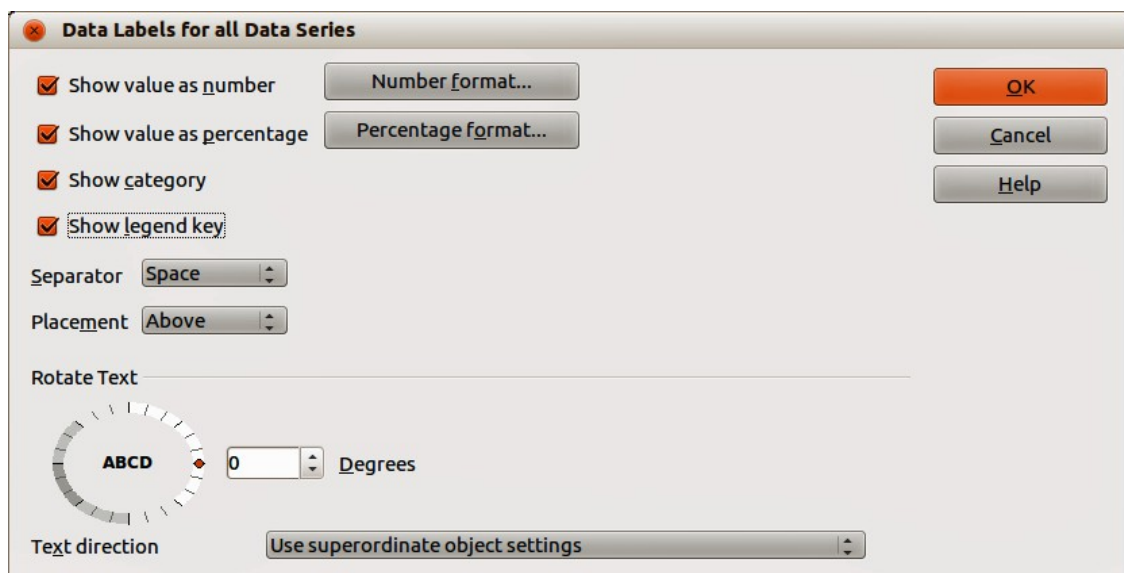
Data Labels for all Data Series

Show value as number
Number format...
Show value as percentage
Percentage format...
Show category
Show legend key

Separator Space
Placement Above

Rotate Text

ABCD
0
Degrees

Text direction
Use superordinate object settings

OK
Cancel
Help